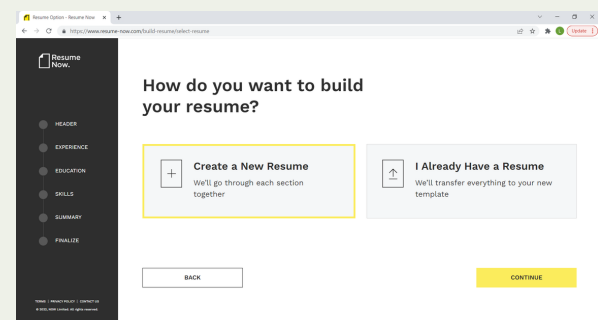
Resume Option - Resume Now ×
+
https://www.resume-now.com/build-resume/select-resume
Update

Resume Now.

HEADER
EXPERIENCE
EDUCATION
SKILLS
SUMMARY
FINALIZE

TERMS | PRIVACY POLICY | CONTACT US
© 2022, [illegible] Limited. All rights reserved.

How do you want to build your resume?

+
Create a New Resume
We'll go through each section together

I Already Have a Resume
We'll transfer everything to your new template

BACK

CONTINUE